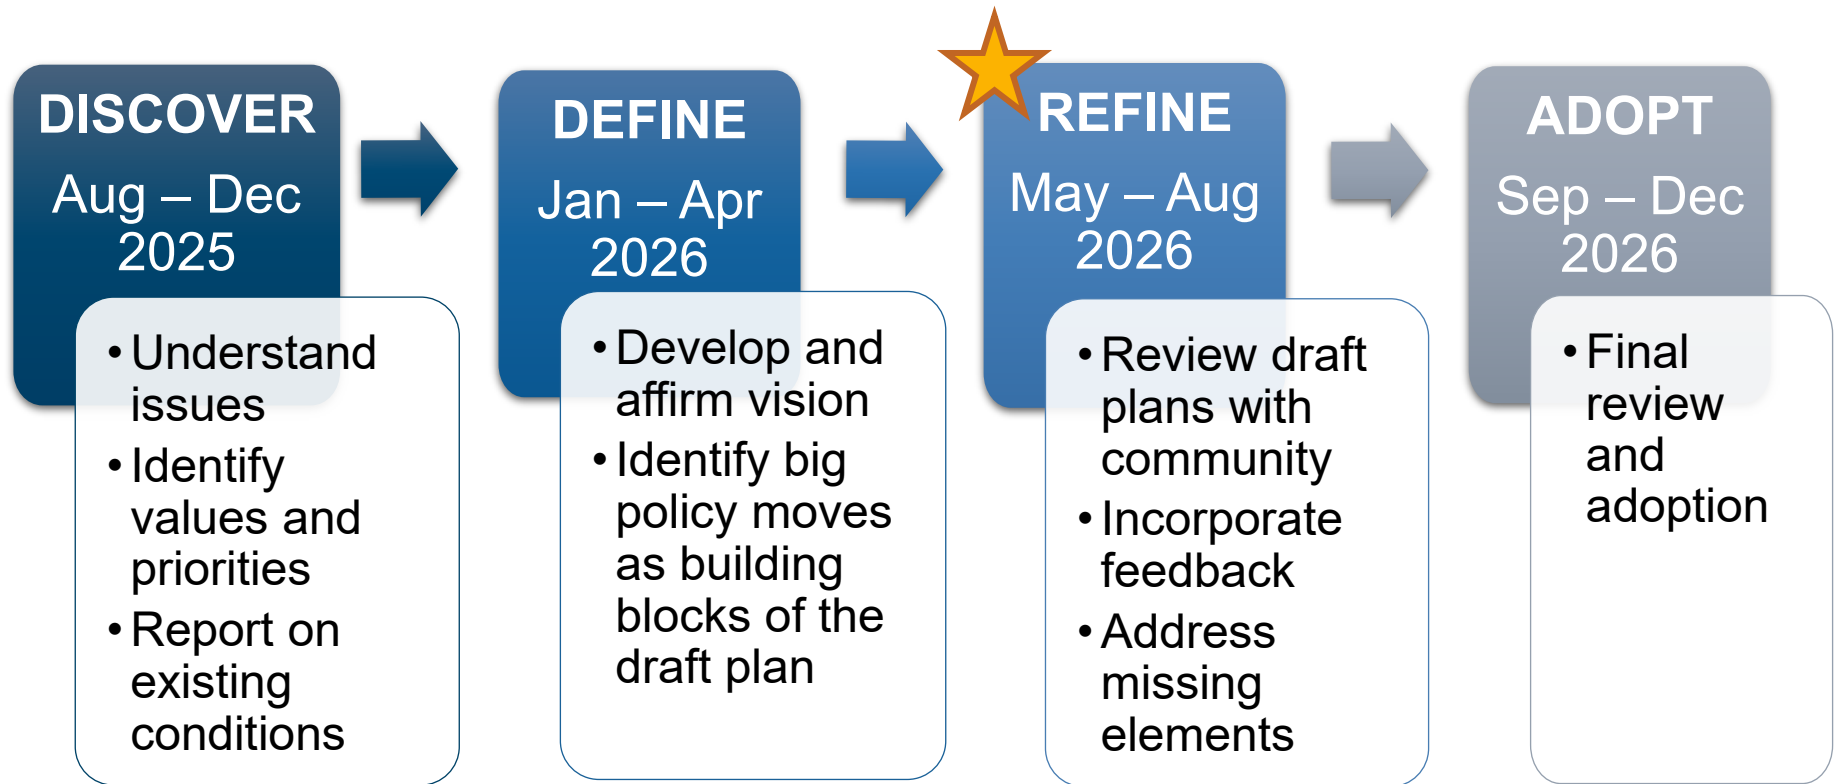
DISCOVER
Aug – Dec 2025

- Understand issues
- Identify values and priorities
- Report on existing conditions

DEFINE
Jan – Apr 2026

- Develop and affirm vision
- Identify big policy moves as building blocks of the draft plan

REFINE
May – Aug 2026

- Review draft plans with community
- Incorporate feedback
- Address missing elements

ADOPT
Sep – Dec 2026

- Final review and adoption